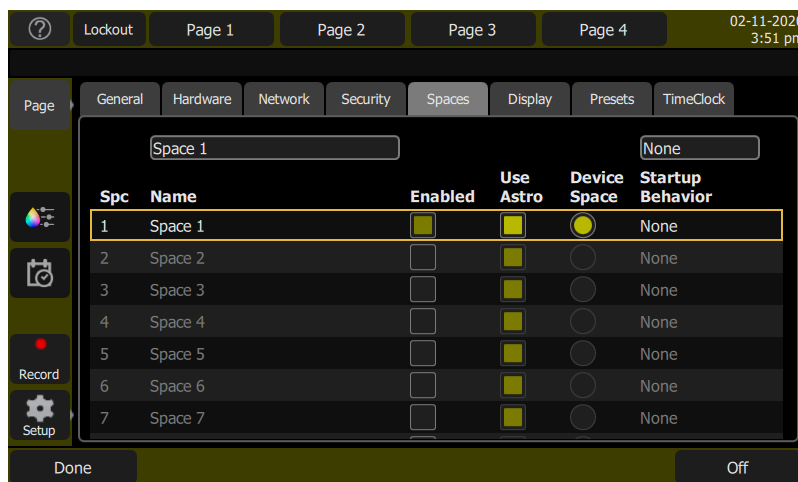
?

Lockout

Page 1

Page 2

Page 3

Page 4

02-11-202
3:51 pm

Page

General

Hardware

Network

Security

Spaces

Display

Presets

TimeClock

Space 1

None

| Spc | Name | Enabled | Use Astro | Device Space | Startup Behavior |
|---|---|---|---|---|---|
| 1 | Space 1 | | | | None |
| 2 | Space 2 | | | | None |
| 3 | Space 3 | | | | None |
| 4 | Space 4 | | | | None |
| 5 | Space 5 | | | | None |
| 6 | Space 6 | | | | None |
| 7 | Space 7 | | | | None |

Record

Setup

Done

Off